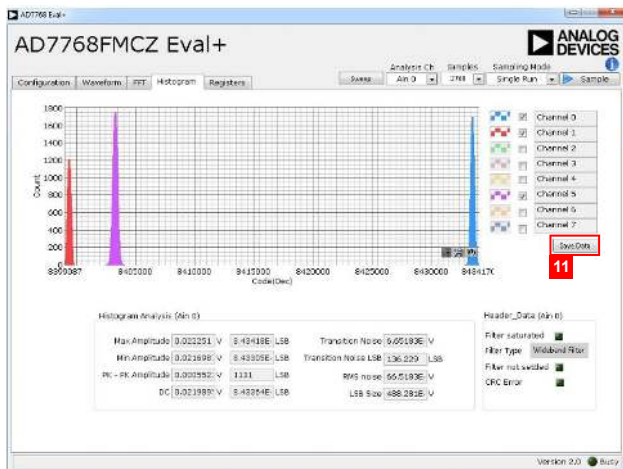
AD7768 Eval+

AD7768FMCZ Eval+

ANALOG DEVICES

Configuration | Waveform | FFT | Histogram | Registers

Sweep | Analysis Ch Ain 0 | Samples 2048 | Sampling Mode Single Run | Sample

1800
1600
1400
1200
1000
800
600
400
200
0

Count

8390087 8405000 8410000 8415000 8420000 8425000 8430000 8434170
Code(Dec)

Channel 0
Channel 1
Channel 2
Channel 3
Channel 4
Channel 5
Channel 6
Channel 7

Save Data

11

Histogram Analysis (Ain 0)

| | | | | | |
|---|---|---|---|---|---|
| Max Amplitude | 0.022251 V | 8.43418E LSB | Transition Noise | 6.05183E V | |
| Min Amplitude | 0.021698 V | 8.43305E LSB | Transition Noise LSB | 136.229 LSB | |
| PK - PK Amplitude | 0.000552 V | 1131 LSB | RMS noise | 66.5183E V | |
| DC | 0.021985 V | 8.43364E LSB | LSB Size | 488.281E V | |

Header_Data (Ain 0)

Filter saturated
Filter Type Wideband filter
Filter not settled
CRC Error

Version 2.0 Busy